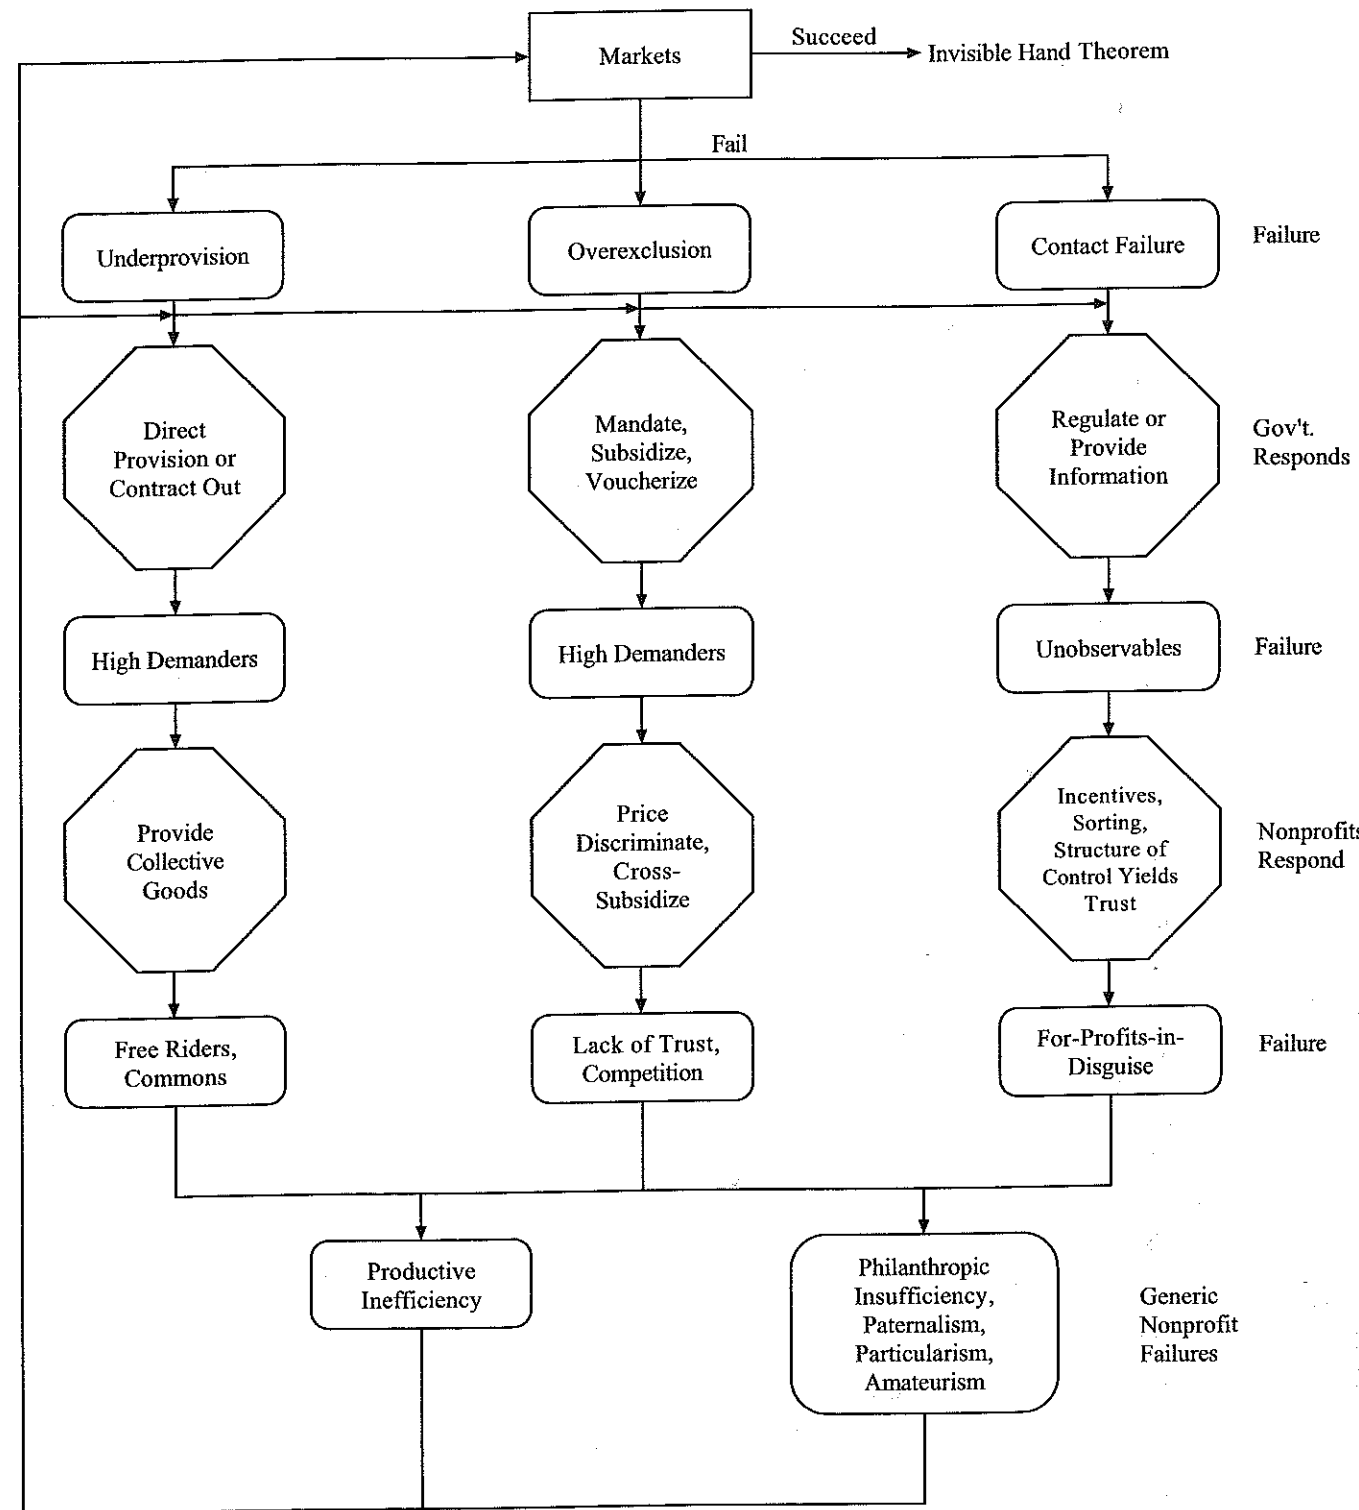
Markets

Succeed

Invisible Hand Theorem

Fail

Underprovision

Overexclusion

Contact Failure

Failure

Direct Provision or Contract Out

Mandate, Subsidize, Voucherize

Regulate or Provide Information

Gov't. Responds

High Demanders

High Demanders

Unobservables

Failure

Provide Collective Goods

Price Discriminate, Cross-Subsidize

Incentives, Sorting, Structure of Control Yields Trust

Nonprofit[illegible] Respond

Free Riders, Commons

Lack of Trust, Competition

For-Profits-in-Disguise

Failure

Productive Inefficiency

Philanthropic Insufficiency, Paternalism, Particularism, Amateurism

Generic Nonprofit Failures